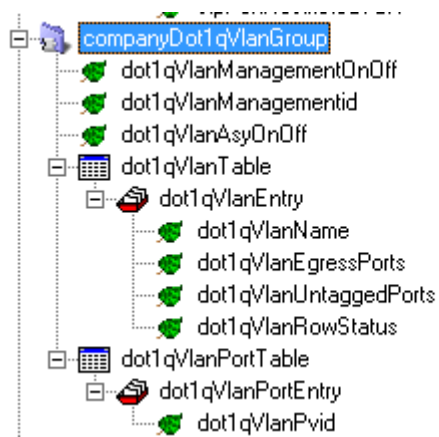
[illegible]
companyDot1qVlanGroup
dot1qVlanManagementOnOff
dot1qVlanManagementid
dot1qVlanAsyOnOff
dot1qVlanTable
dot1qVlanEntry
dot1qVlanName
dot1qVlanEgressPorts
dot1qVlanUntaggedPorts
dot1qVlanRowStatus
dot1qVlanPortTable
dot1qVlanPortEntry
dot1qVlanPvid